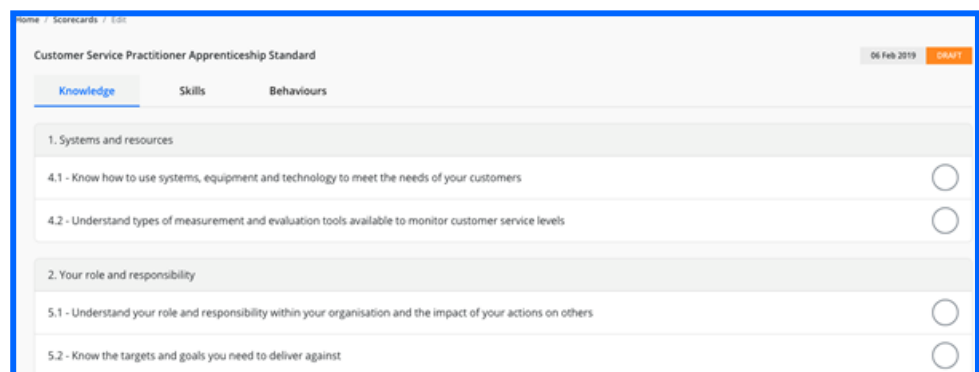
Home / Scorecards / Edit

Customer Service Practitioner Apprenticeship Standard

06 Feb 2019 DRAFT

Knowledge Skills Behaviours

1. Systems and resources

4.1 - Know how to use systems, equipment and technology to meet the needs of your customers

4.2 - Understand types of measurement and evaluation tools available to monitor customer service levels

2. Your role and responsibility

5.1 - Understand your role and responsibility within your organisation and the impact of your actions on others

5.2 - Know the targets and goals you need to deliver against